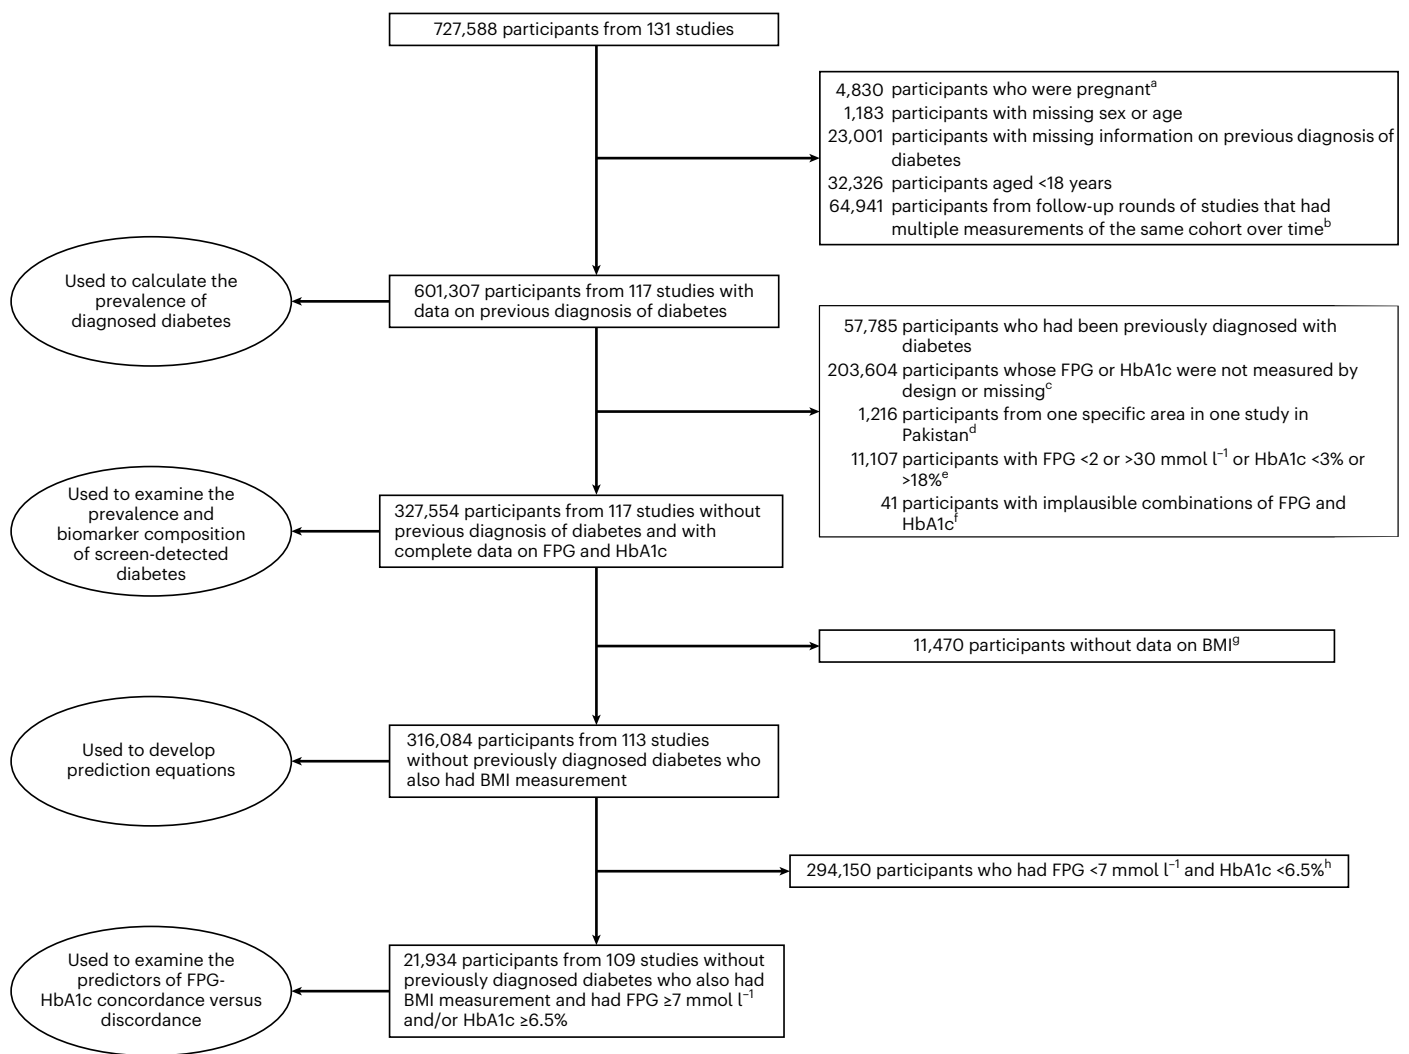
727,588 participants from 131 studies

4,830 participants who were pregnant$^{a}$
1,183 participants with missing sex or age
23,001 participants with missing information on previous diagnosis of diabetes
32,326 participants aged <18 years
64,941 participants from follow-up rounds of studies that had multiple measurements of the same cohort over time$^{b}$

Used to calculate the prevalence of diagnosed diabetes

601,307 participants from 117 studies with data on previous diagnosis of diabetes

57,785 participants who had been previously diagnosed with diabetes
203,604 participants whose FPG or HbA1c were not measured by design or missing$^{c}$
1,216 participants from one specific area in one study in Pakistan$^{d}$
11,107 participants with FPG <2 or >30 mmol $l^{-1}$ or HbA1c <3% or >18%$^{e}$
41 participants with implausible combinations of FPG and HbA1c$^{f}$

Used to examine the prevalence and biomarker composition of screen-detected diabetes

327,554 participants from 117 studies without previous diagnosis of diabetes and with complete data on FPG and HbA1c

11,470 participants without data on BMI$^{g}$

Used to develop prediction equations

316,084 participants from 113 studies without previously diagnosed diabetes who also had BMI measurement

294,150 participants who had FPG <7 mmol $l^{-1}$ and HbA1c <6.5%$^{h}$

Used to examine the predictors of FPG-HbA1c concordance versus discordance

21,934 participants from 109 studies without previously diagnosed diabetes who also had BMI measurement and had FPG ≥7 mmol $l^{-1}$ and/or HbA1c ≥6.5%